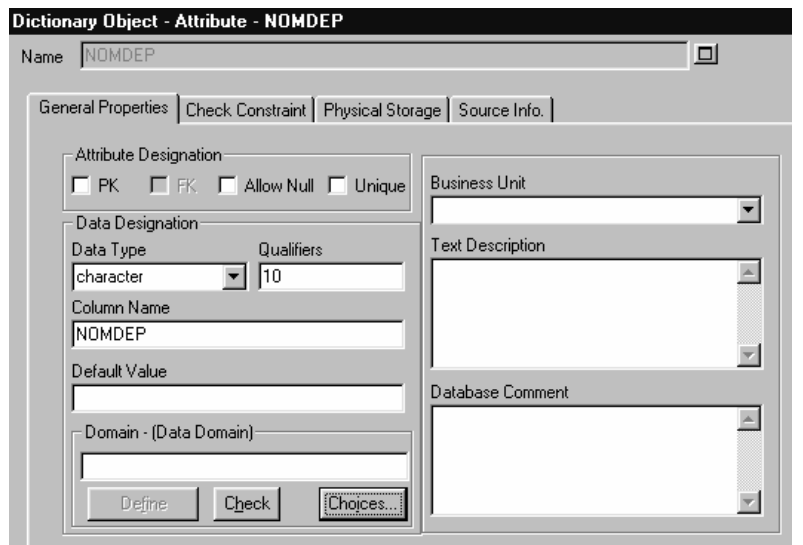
Dictionary Object - Attribute - NOMDEP

Name NOMDEP

General Properties | Check Constraint | Physical Storage | Source Info.

Attribute Designation
PK FK Allow Null Unique

Data Designation
Data Type
character
Qualifiers
10
Column Name
NOMDEP
Default Value

Domain - (Data Domain)

Define Check Choices...

Business Unit

Text Description

Database Comment